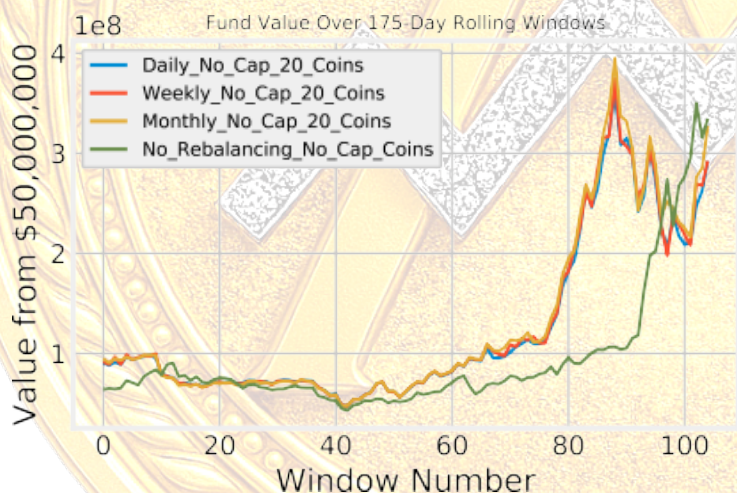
Fund Value Over 175-Day Rolling Windows

1e8

Daily_No_Cap_20_Coins
Weekly_No_Cap_20_Coins
Monthly_No_Cap_20_Coins
No_Rebalancing_No_Cap_Coins

Value from $50,000,000

4
3
2
1

0
20
40
60
80
100

Window Number